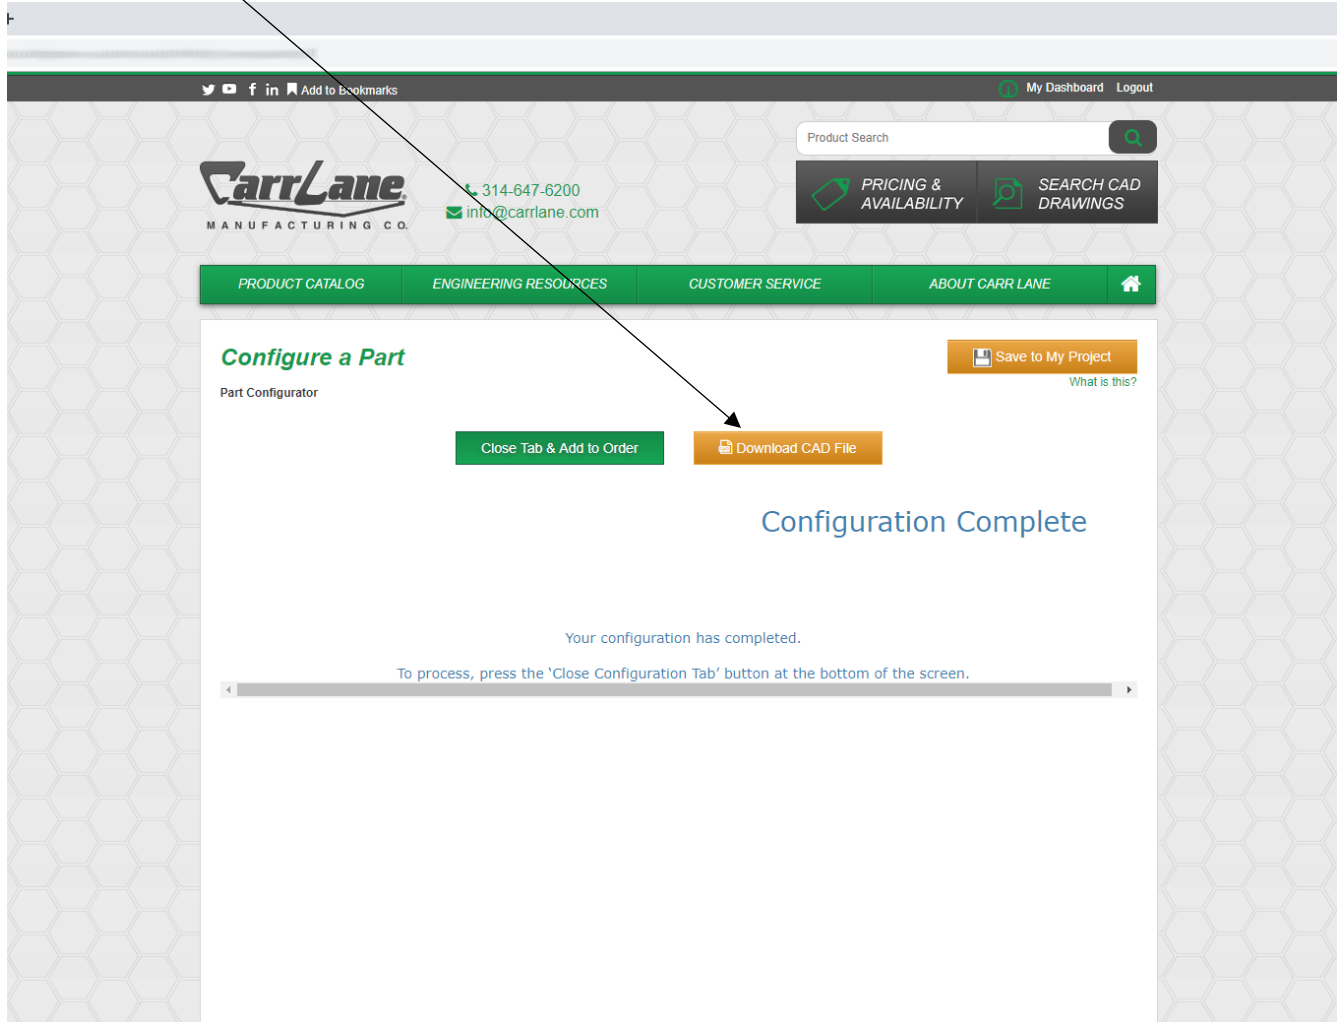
Add to Bookmarks

My Dashboard Logout

Product Search

PRICING & AVAILABILITY

SEARCH CAD DRAWINGS

CarrLane
MANUFACTURING CO.

314-647-6200
info@carrlane.com

PRODUCT CATALOG | ENGINEERING RESOURCES | CUSTOMER SERVICE | ABOUT CARR LANE

Configure a Part

Part Configurator

Save to My Project
What is this?

Close Tab & Add to Order

Download CAD File

Configuration Complete

Your configuration has completed.

To process, press the 'Close Configuration Tab' button at the bottom of the screen.